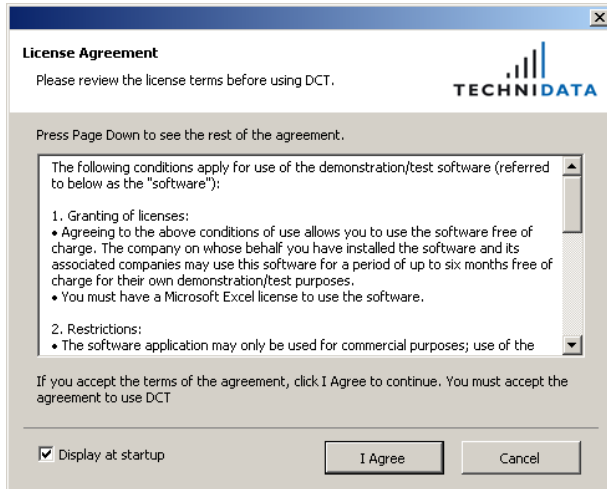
License Agreement

Please review the license terms before using DCT.

TECHNIDATA

Press Page Down to see the rest of the agreement.

The following conditions apply for use of the demonstration/test software (referred to below as the "software"):

1. Granting of licenses:
• Agreeing to the above conditions of use allows you to use the software free of charge. The company on whose behalf you have installed the software and its associated companies may use this software for a period of up to six months free of charge for their own demonstration/test purposes.
• You must have a Microsoft Excel license to use the software.

2. Restrictions:
• The software application may only be used for commercial purposes; use of the

If you accept the terms of the agreement, click I Agree to continue. You must accept the agreement to use DCT

Display at startup

I Agree

Cancel